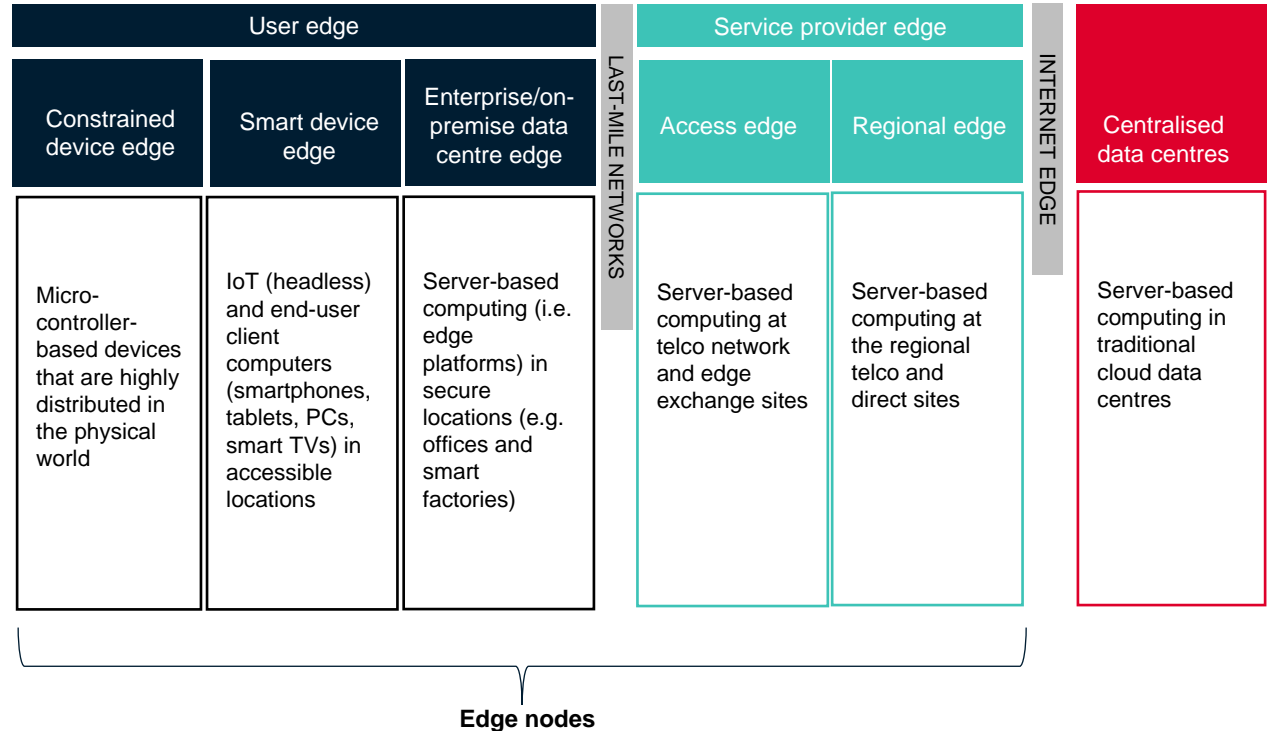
User edge

Constrained device edge

Smart device edge

Enterprise/on-premise data centre edge

Micro-controller-based devices that are highly distributed in the physical world

IoT (headless) and end-user client computers (smartphones, tablets, PCs, smart TVs) in accessible locations

Server-based computing (i.e. edge platforms) in secure locations (e.g. offices and smart factories)

LAST-MILE NETWORKS

Service provider edge

Access edge

Regional edge

Server-based computing at telco network and edge exchange sites

Server-based computing at the regional telco and direct sites

INTERNET EDGE

Centralised data centres

Server-based computing in traditional cloud data centres

Edge nodes